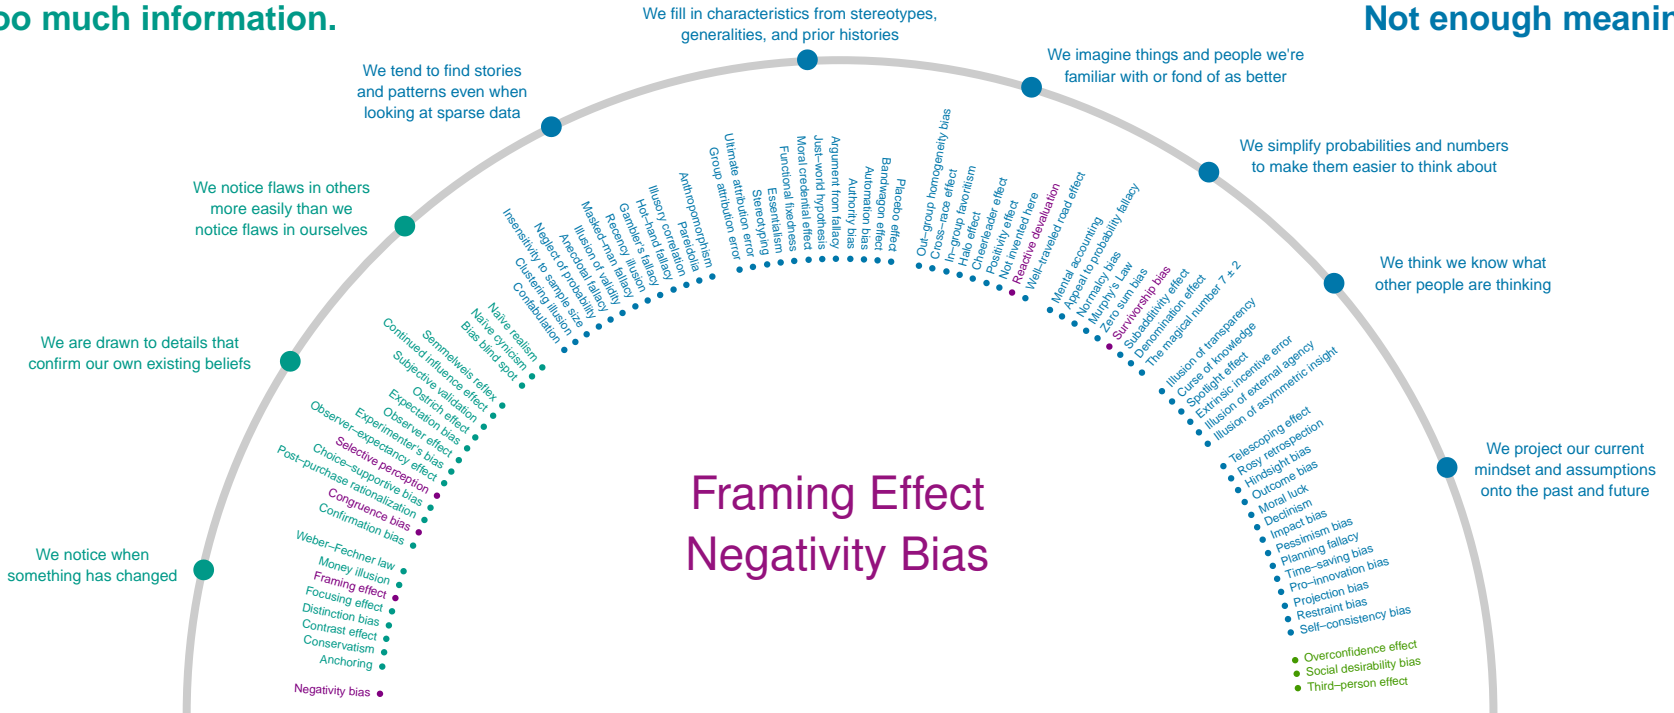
oo much information.

Not enough meanin

We fill in characteristics from stereotypes, generalities, and prior histories

We tend to find stories and patterns even when looking at sparse data

We imagine things and people we're familiar with or fond of as better

We notice flaws in others more easily than we notice flaws in ourselves

We simplify probabilities and numbers to make them easier to think about

We think we know what other people are thinking

We are drawn to details that confirm our own existing beliefs

We project our current mindset and assumptions onto the past and future

We notice when something has changed

Framing Effect
Negativity Bias

Negativity bias
Anchoring
Conservatism
Contrast effect
Distinction bias
Focusing effect
Framing effect
Money illusion
Weber–Fechner law
Confirmation bias
Congruence bias
Post-purchase rationalization
Choice-supportive bias
Selective perception
Observer-expectancy effect
Experimenter's bias
Observer effect
Expectation bias
Ostrich effect
Subjective validation
Continued influence effect
Semmelweis reflex
Bias blind spot
Naïve cynicism
Naïve realism
Confabulation
Clustering illusion
Insensitivity to sample size
Neglect of probability
Anecdotal fallacy
Illusion of validity
Masked-man fallacy
Recency illusion
Gambler's fallacy
Hot-hand fallacy
Illusory correlation
Pareidolia
Anthropomorphism
Group attribution error
Ultimate attribution error
Stereotyping
Essentialism
Functional fixedness
Moral credential effect
Just-world hypothesis
Argument from fallacy
Authority bias
Automation bias
Bandwagon effect
Placebo effect
Out-group homogeneity bias
Cross-race effect
In-group favoritism
Halo effect
Cheerleader effect
Positivity effect
Not invented here
Reactive devaluation
Well-traveled road effect
Mental accounting
Appeal to probability fallacy
Normalcy bias
Murphy's Law
Zero sum bias
Survivorship bias
Subadditivity effect
Denomination effect
The magical number 7 ± 2
Illusion of transparency
Curse of knowledge
Spotlight effect
Extrinsic incentive error
Illusion of external agency
Illusion of asymmetric insight
Telescoping effect
Rosy retrospection
Hindsight bias
Outcome bias
Moral luck
Declinism
Impact bias
Pessimism bias
Planning fallacy
Time-saving bias
Pro-innovation bias
Projection bias
Restraint bias
Self-consistency bias
Overconfidence effect
Social desirability bias
Third-person effect